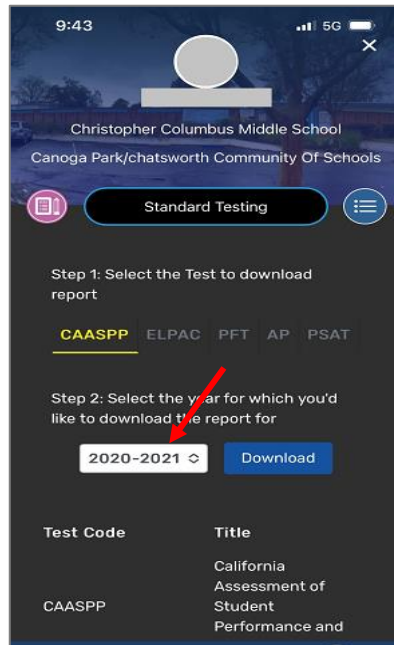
9:43
5G
×
Christopher Columbus Middle School
Canoga Park/chatsworth Community Of Schools
Standard Testing
Step 1: Select the Test to download report
CAASPP ELPAC PFT AP PSAT
Step 2: Select the year for which you'd like to download the report for
2020-2021
Download

| Test Code | Title |
|---|---|
| CAASPP | California Assessment of Student Performance and |